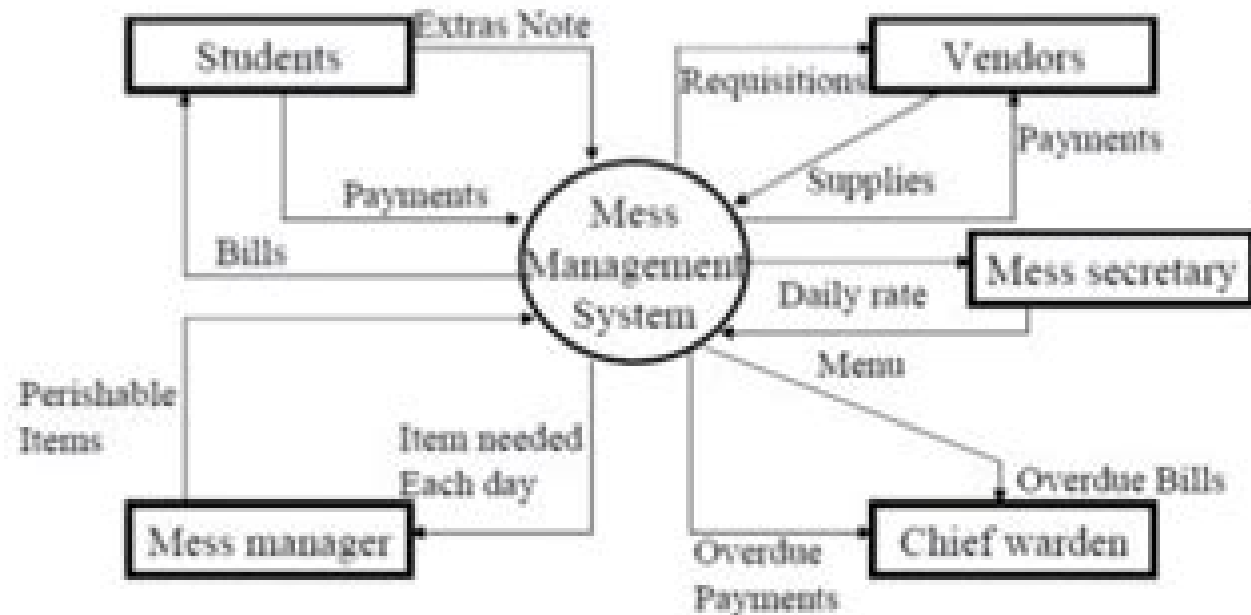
Students

Extras Note

Vendors

Requisitions

Payments

Supplies

Payments

Mess Management System

Bills

Mess secretary

Daily rate

Menu

Perishable Items

Item needed Each day

Overdue Bills

Mess manager

Chief warden

Overdue Payments